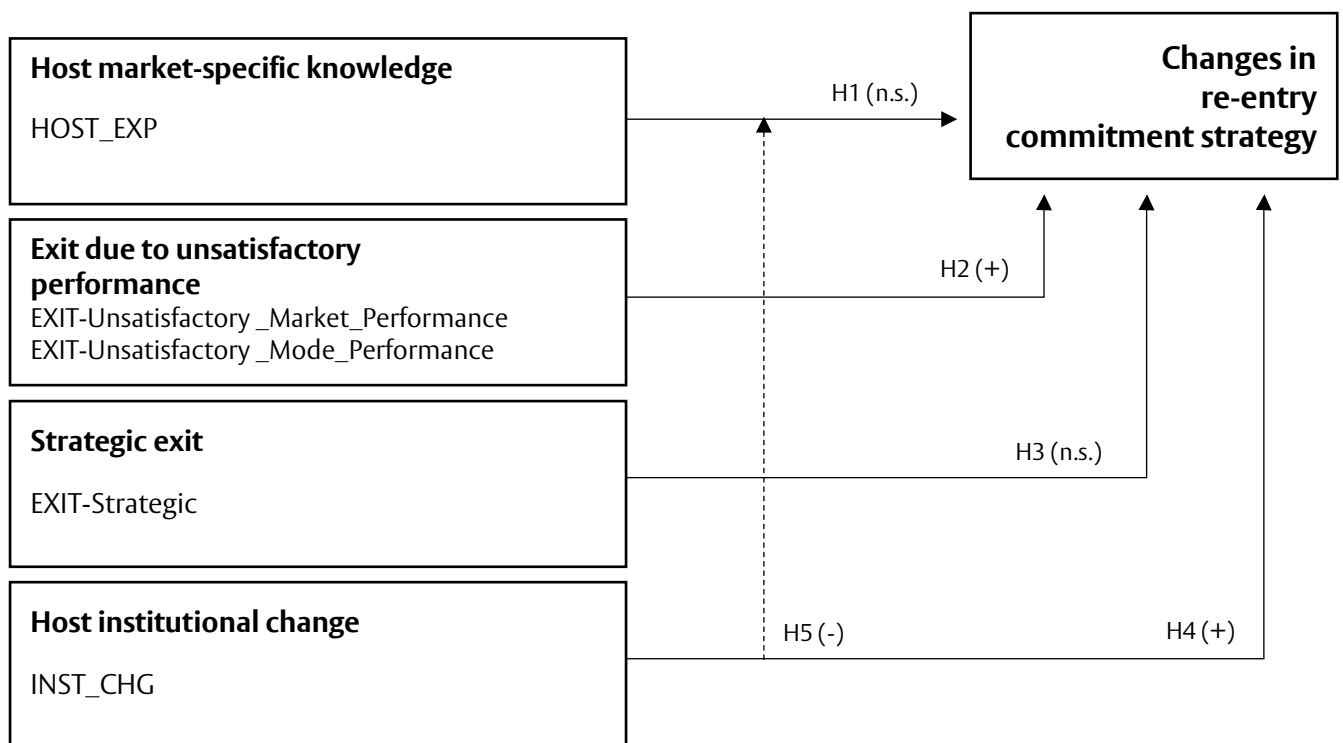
**Host market-specific knowledge**

HOST_EXP

H1 (n.s.)

**Changes in re-entry commitment strategy**

**Exit due to unsatisfactory performance**

EXIT-Unsatisfactory _Market_Performance
EXIT-Unsatisfactory _Mode_Performance

H2 (+)

**Strategic exit**

EXIT-Strategic

H3 (n.s.)

**Host institutional change**

INST_CHG

H5 (-)

H4 (+)